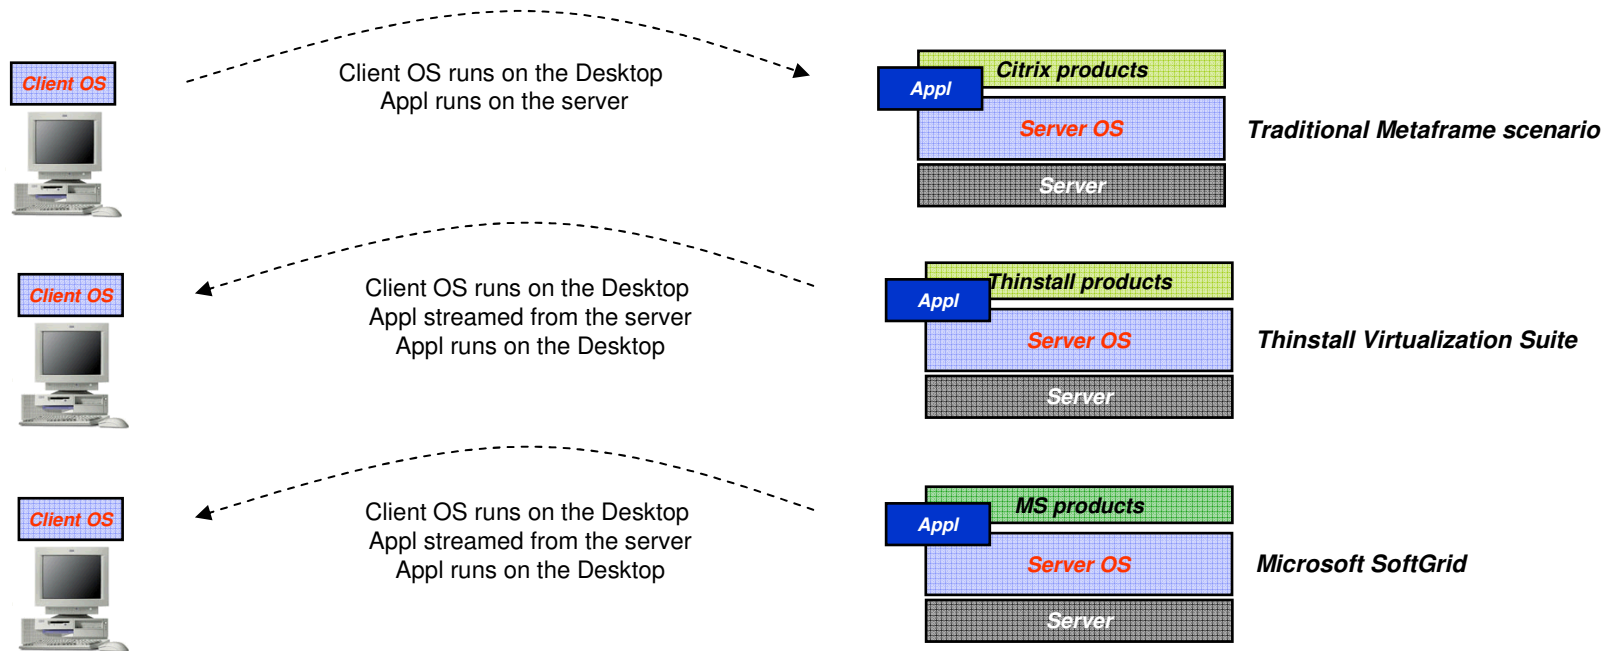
Client OS

Client OS runs on the Desktop
Appl runs on the server

Citrix products
Appl
Server OS
Server

Traditional Metaframe scenario

Client OS

Client OS runs on the Desktop
Appl streamed from the server
Appl runs on the Desktop

Thinstall products
Appl
Server OS
Server

Thinstall Virtualization Suite

Client OS

Client OS runs on the Desktop
Appl streamed from the server
Appl runs on the Desktop

MS products
Appl
Server OS
Server

Microsoft SoftGrid